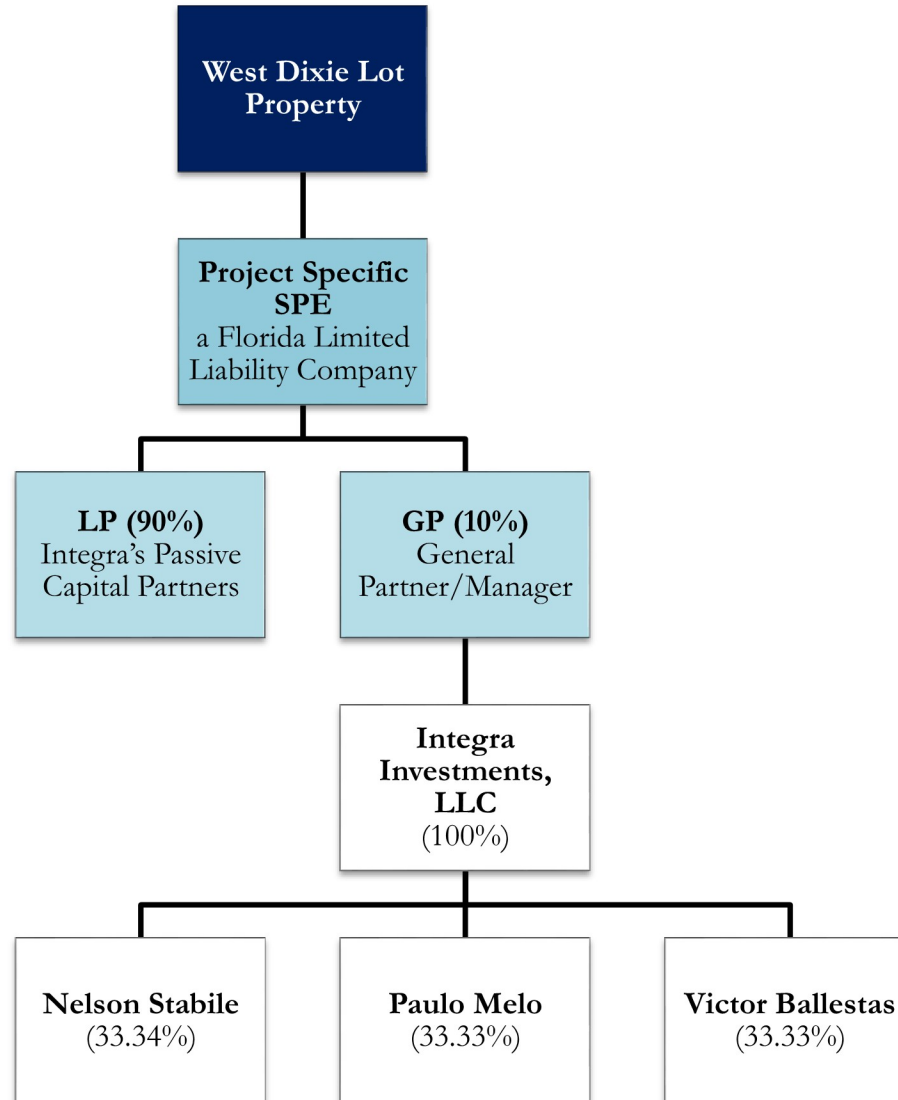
West Dixie Lot Property

Project Specific SPE
a Florida Limited Liability Company

LP (90%)
Integra's Passive Capital Partners

GP (10%)
General Partner/Manager

Integra Investments, LLC
(100%)

Nelson Stabile
(33.34%)

Paulo Melo
(33.33%)

Victor Ballestas
(33.33%)